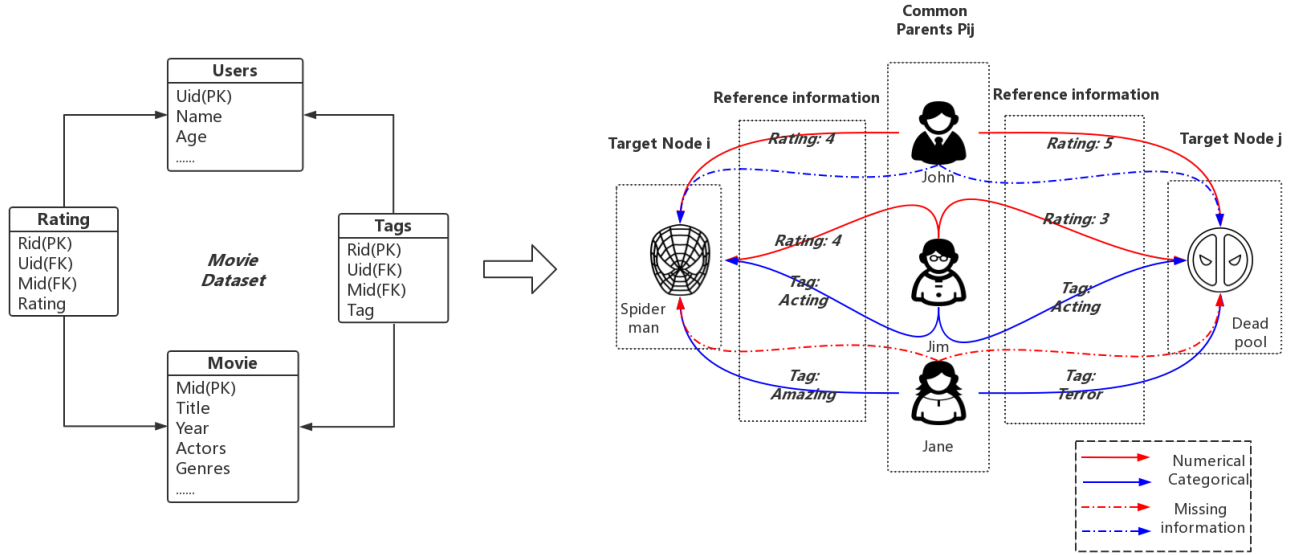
Users
Uid(PK)
Name
Age
......

Rating
Rid(PK)
Uid(FK)
Mid(FK)
Rating

Movie Dataset

Tags
Rid(PK)
Uid(FK)
Mid(FK)
Tag

Movie
Mid(PK)
Title
Year
Actors
Genres
......

Common Parents Pij

Reference information

Reference information

Target Node i

Target Node j

Rating: 4

Rating: 5

John

Rating: 3

Rating: 4

Tag: Acting

Tag: Acting

Spider man

Jim

Dead pool

Tag: Amazing

Tag: Terror

Jane

Numerical
Categorical
Missing information